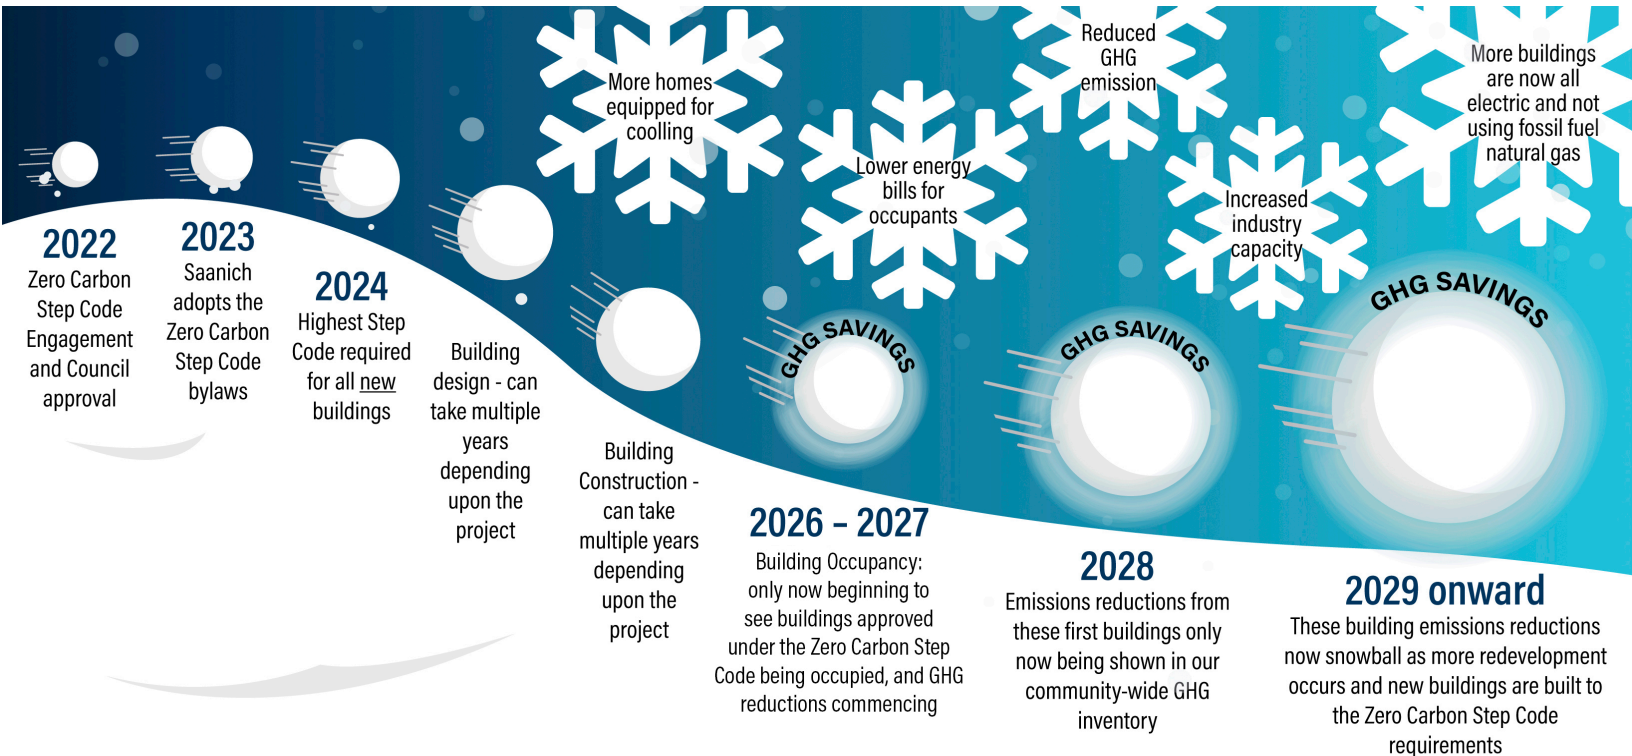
More homes equipped for coolling

Reduced GHG emission

More buildings are now all electric and not using fossil fuel natural gas

Lower energy bills for occupants

Increased industry capacity

2022
Zero Carbon Step Code Engagement and Council approval

2023
Saanich adopts the Zero Carbon Step Code bylaws

2024
Highest Step Code required for all new buildings

Building design - can take multiple years depending upon the project

Building Construction - can take multiple years depending upon the project

GHG SAVINGS

GHG SAVINGS

GHG SAVINGS

2026 – 2027
Building Occupancy: only now beginning to see buildings approved under the Zero Carbon Step Code being occupied, and GHG reductions commencing

2028
Emissions reductions from these first buildings only now being shown in our community-wide GHG inventory

2029 onward
These building emissions reductions now snowball as more redevelopment occurs and new buildings are built to the Zero Carbon Step Code requirements